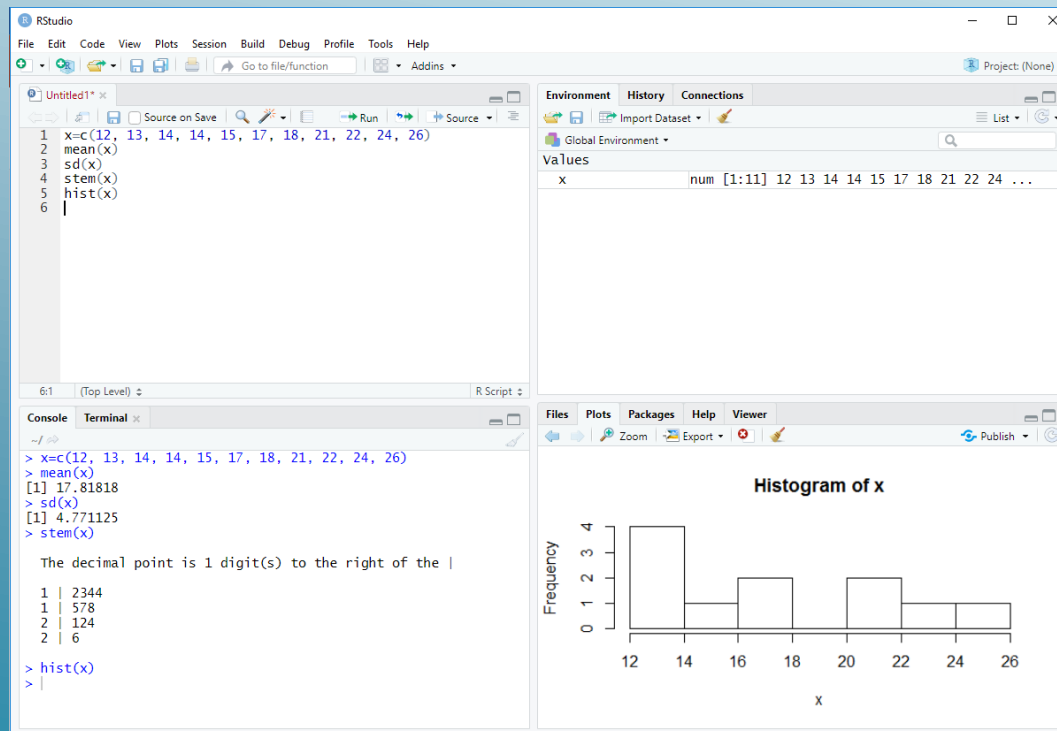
RStudio

File Edit Code View Plots Session Build Debug Profile Tools Help

Go to file/function

Addins

Project: (None)

Untitled1*

Source on Save

Run

Source

1 x=c(12, 13, 14, 14, 15, 17, 18, 21, 22, 24, 26)
2 mean(x)
3 sd(x)
4 stem(x)
5 hist(x)
6

6:1 (Top Level) R Script

Environment History Connections

Import Dataset

List

Global Environment

Values

x num [1:11] 12 13 14 14 15 17 18 21 22 24 ...

Console Terminal

~/

> x=c(12, 13, 14, 14, 15, 17, 18, 21, 22, 24, 26)
> mean(x)
[1] 17.81818
> sd(x)
[1] 4.771125
> stem(x)

The decimal point is 1 digit(s) to the right of the |

1 | 2344
1 | 578
2 | 124
2 | 6

> hist(x)
>

Files Plots Packages Help Viewer

Zoom Export

Publish

Histogram of x

Frequency

0 1 2 3 4

12 14 16 18 20 22 24 26

x